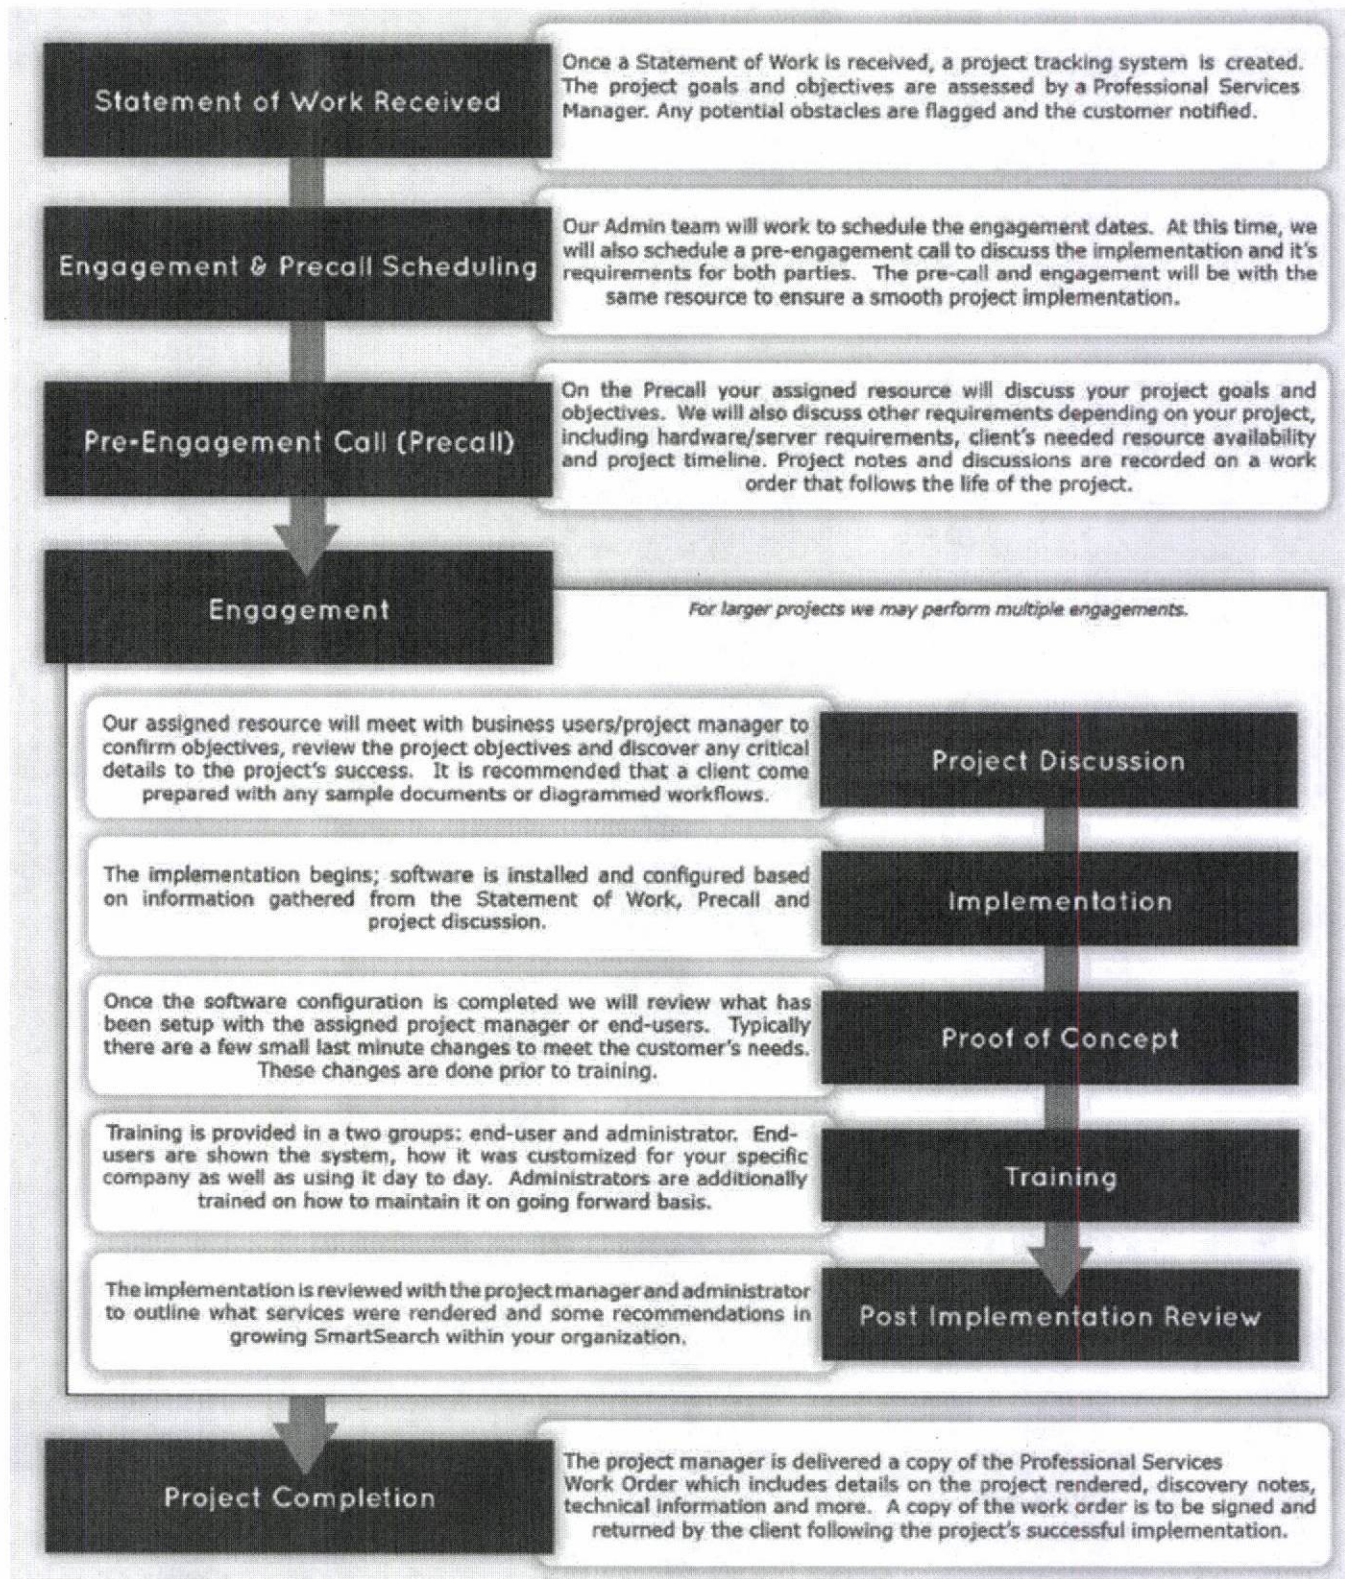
Statement of Work Received

Once a Statement of Work is received, a project tracking system is created. The project goals and objectives are assessed by a Professional Services Manager. Any potential obstacles are flagged and the customer notified.

Engagement & Precall Scheduling

Our Admin team will work to schedule the engagement dates. At this time, we will also schedule a pre-engagement call to discuss the implementation and it's requirements for both parties. The pre-call and engagement will be with the same resource to ensure a smooth project implementation.

Pre-Engagement Call (Precall)

On the Precall your assigned resource will discuss your project goals and objectives. We will also discuss other requirements depending on your project, including hardware/server requirements, client's needed resource availability and project timeline. Project notes and discussions are recorded on a work order that follows the life of the project.

Engagement

For larger projects we may perform multiple engagements.

Our assigned resource will meet with business users/project manager to confirm objectives, review the project objectives and discover any critical details to the project's success. It is recommended that a client come prepared with any sample documents or diagrammed workflows.

Project Discussion

The implementation begins; software is installed and configured based on information gathered from the Statement of Work, Precall and project discussion.

Implementation

Once the software configuration is completed we will review what has been setup with the assigned project manager or end-users. Typically there are a few small last minute changes to meet the customer's needs. These changes are done prior to training.

Proof of Concept

Training is provided in a two groups: end-user and administrator. End-users are shown the system, how it was customized for your specific company as well as using it day to day. Administrators are additionally trained on how to maintain it on going forward basis.

Training

The implementation is reviewed with the project manager and administrator to outline what services were rendered and some recommendations in growing SmartSearch within your organization.

Post Implementation Review

Project Completion

The project manager is delivered a copy of the Professional Services Work Order which includes details on the project rendered, discovery notes, technical information and more. A copy of the work order is to be signed and returned by the client following the project's successful implementation.